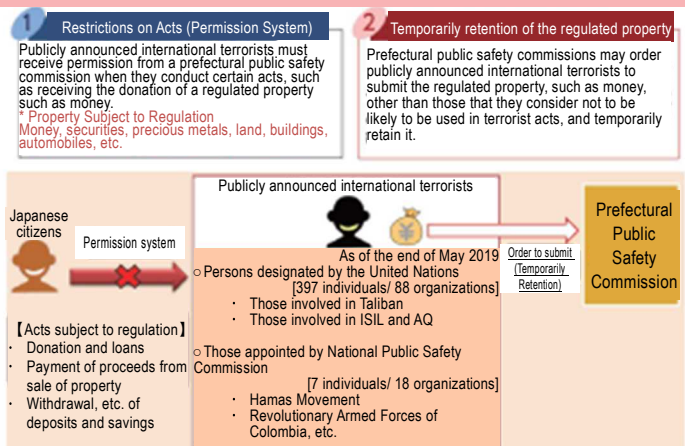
1 Restrictions on Acts (Permission System)

Publicly announced international terrorists must receive permission from a prefectural public safety commission when they conduct certain acts, such as receiving the donation of a regulated property such as money.
* Property Subject to Regulation
Money, securities, precious metals, land, buildings, automobiles, etc.

2 Temporarily retention of the regulated property

Prefectural public safety commissions may order publicly announced international terrorists to submit the regulated property, such as money, other than those that they consider not to be likely to be used in terrorist acts, and temporarily retain it.

Japanese citizens

Permission system

【Acts subject to regulation】
・ Donation and loans
・ Payment of proceeds from sale of property
・ Withdrawal, etc. of deposits and savings

Publicly announced international terrorists

As of the end of May 2019
○Persons designated by the United Nations
[397 individuals/ 88 organizations]
・ Those involved in Taliban
・ Those involved in ISIL and AQ

○Those appointed by National Public Safety Commission
[7 individuals/ 18 organizations]
・ Hamas Movement
・ Revolutionary Armed Forces of Colombia, etc.

Order to submit (Temporarily Retention)

Prefectural Public Safety Commission